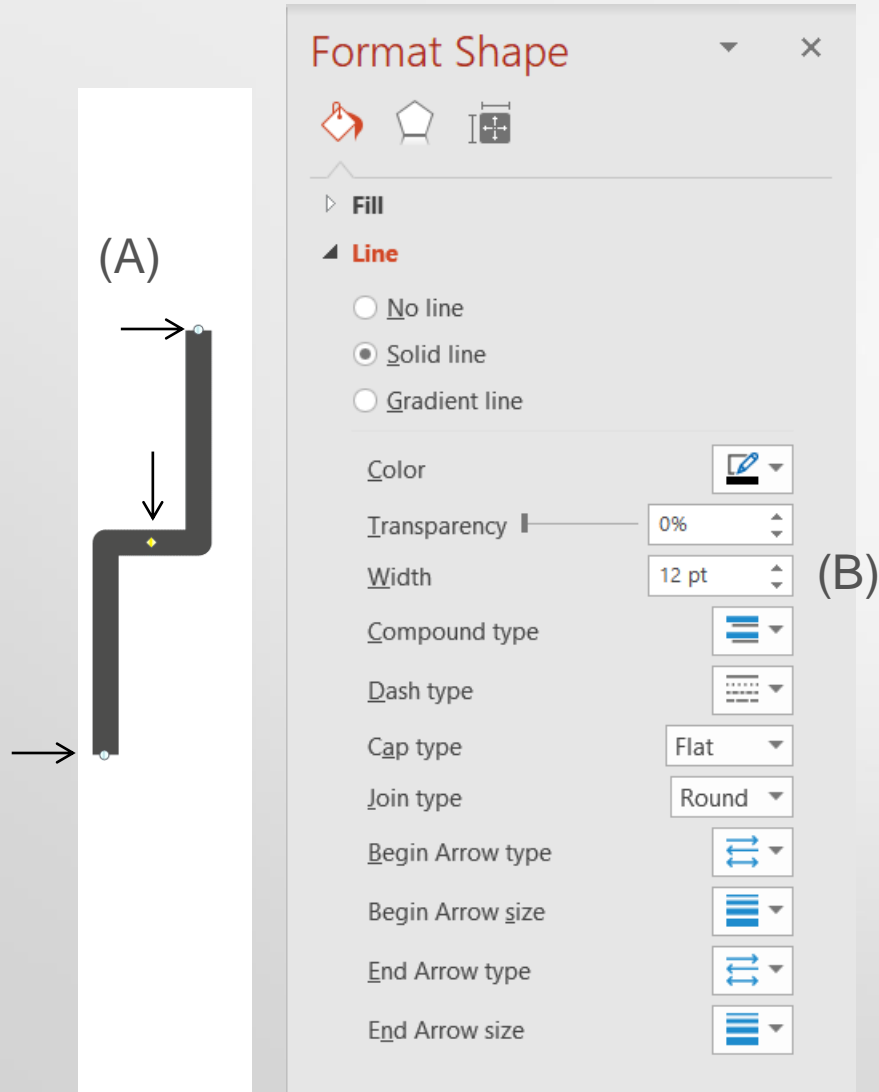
(A)

Format Shape

Fill

Line

No line

Solid line

Gradient line

Color

Transparency 0%

Width 12 pt

(B)

Compound type

Dash type

Cap type Flat

Join type Round

Begin Arrow type

Begin Arrow size

End Arrow type

End Arrow size